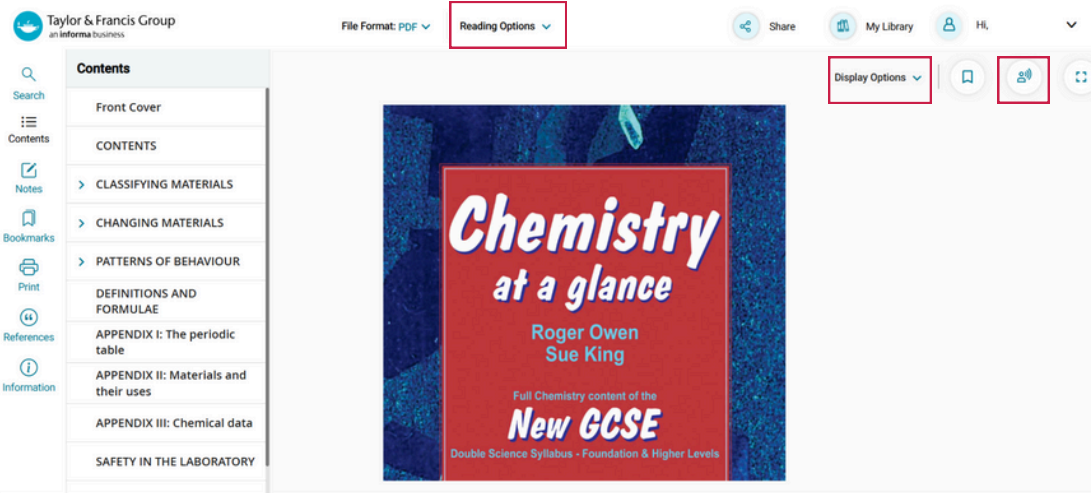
Taylor & Francis Group
an informa business

File Format: PDF

Reading Options

Share

My Library

Hi,

Search

Contents

Notes

Bookmarks

Print

References

Information

Contents

Front Cover

CONTENTS

CLASSIFYING MATERIALS

CHANGING MATERIALS

PATTERNS OF BEHAVIOUR

DEFINITIONS AND FORMULAE

APPENDIX I: The periodic table

APPENDIX II: Materials and their uses

APPENDIX III: Chemical data

SAFETY IN THE LABORATORY

Display Options

Chemistry at a glance

Roger Owen
Sue King

Full Chemistry content of the

New GCSE

Double Science Syllabus - Foundation & Higher Levels